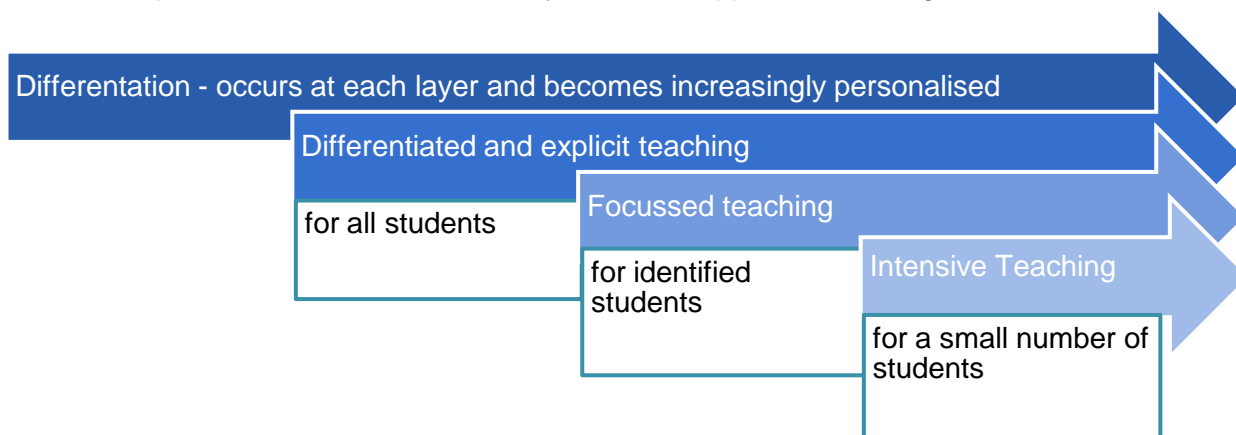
Differentation - occurs at each layer and becomes increasingly personalised

Differentiated and explicit teaching

for all students

Focussed teaching

for identified students

Intensive Teaching

for a small number of students